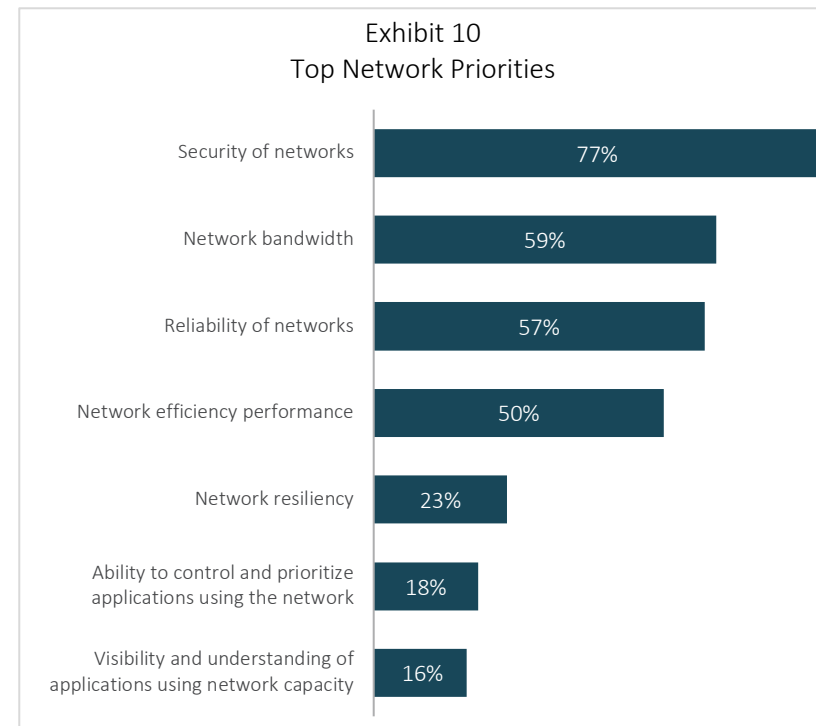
Exhibit 10
Top Network Priorities

| | |
|---|---|
| Security of networks | 77% |
| Network bandwidth | 59% |
| Reliability of networks | 57% |
| Network efficiency performance | 50% |
| Network resiliency | 23% |
| Ability to control and prioritize applications using the network | 18% |
| Visibility and understanding of applications using network capacity | 16% |